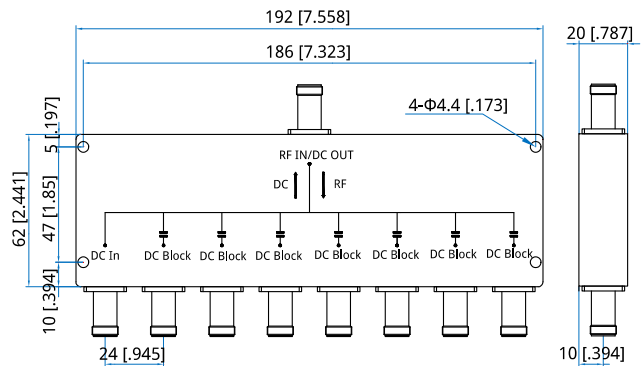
192 [7.558]
186 [7.323]
20 [.787]
4-Φ4.4 [.173]
5 [.197]
RF IN/DC OUT
DC
RF
62 [2.441]
47 [1.85]
DC In
DC Block
DC Block
DC Block
DC Block
DC Block
DC Block
DC Block
10 [.394]
10 [.394]
24 [.945]
10 [.394]